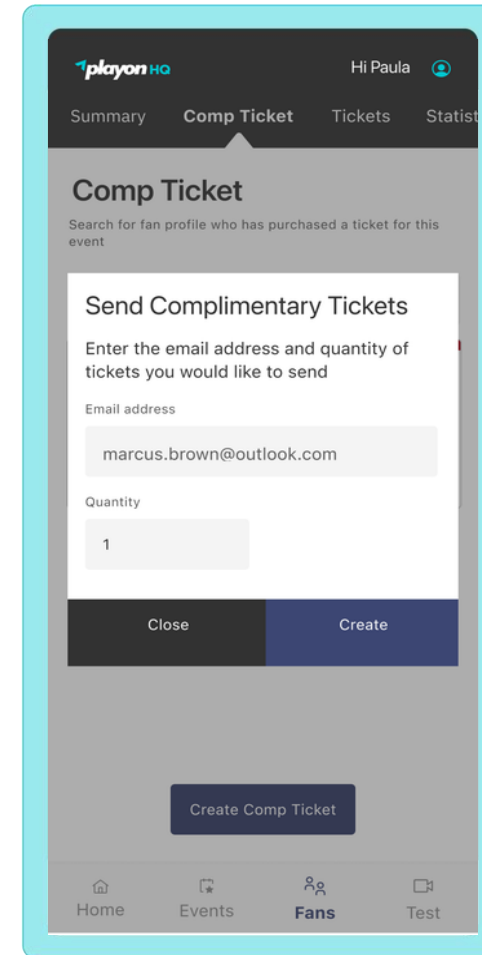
playon HQ

Hi Paula

Summary Comp Ticket Tickets Statist

Comp Ticket

Search for fan profile who has purchased a ticket for this event

Send Complimentary Tickets

Enter the email address and quantity of tickets you would like to send

Email address

marcus.brown@outlook.com

Quantity

1

Close

Create

Create Comp Ticket

Home Events Fans Test